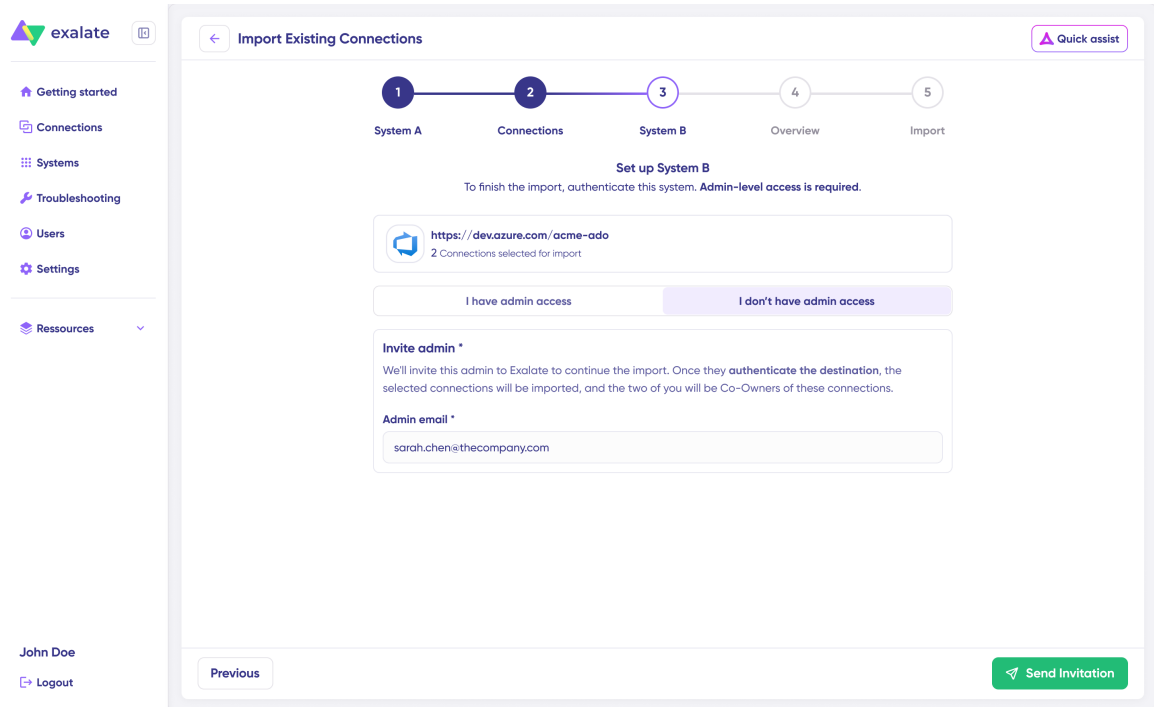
exalate

Getting started
Connections
Systems
Troubleshooting
Users
Settings

Ressources

John Doe
Logout

Import Existing Connections

Quick assist

1 System A
2 Connections
3 System B
4 Overview
5 Import

Set up System B
To finish the import, authenticate this system. Admin-level access is required.

https://dev.azure.com/acme-ado
2 Connections selected for import

I have admin access
I don't have admin access

Invite admin *
We'll invite this admin to Exalate to continue the import. Once they authenticate the destination, the selected connections will be imported, and the two of you will be Co-Owners of these connections.

Admin email *
sarah.chen@thecompany.com

Previous
Send Invitation